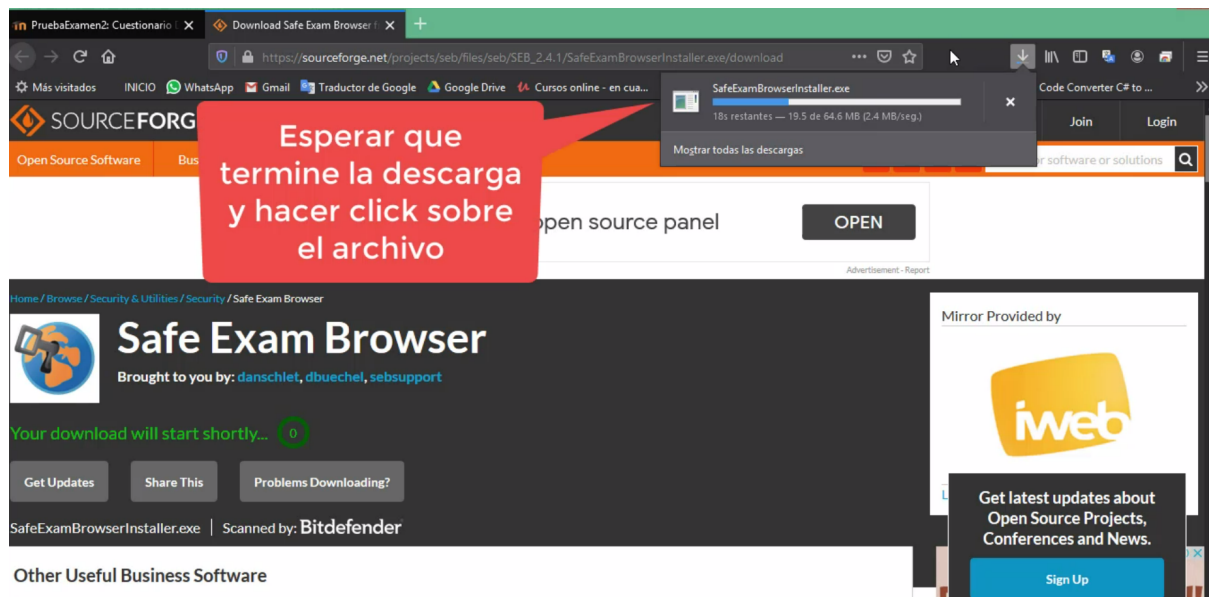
PruebaExamen2: Cuestionario
Download Safe Exam Browser

https://sourceforge.net/projects/seb/files/seb/SEB_2.4.1/SafeExamBrowserInstaller.exe/download

Más visitados INICIO WhatsApp Gmail Traductor de Google Google Drive Cursos online - en cua... Code Converter C# to ...

SafeExamBrowserInstaller.exe
18s restantes — 19.5 de 64.6 MB (2.4 MB/seg.)
Mostrar todas las descargas

SOURCEFORG
Join Login
Open Source Software Bus
r software or solutions

Esperar que termine la descarga y hacer click sobre el archivo

pen source panel OPEN
Advertisement - Report

Home / Browse / Security & Utilities / Security / Safe Exam Browser

Safe Exam Browser
Brought to you by: danschlet, dbuechel, sebsupport

Your download will start shortly... 0

Get Updates Share This Problems Downloading?

SafeExamBrowserInstaller.exe | Scanned by: Bitdefender

Mirror Provided by
iweb

Get latest updates about Open Source Projects, Conferences and News.
Sign Up

Other Useful Business Software